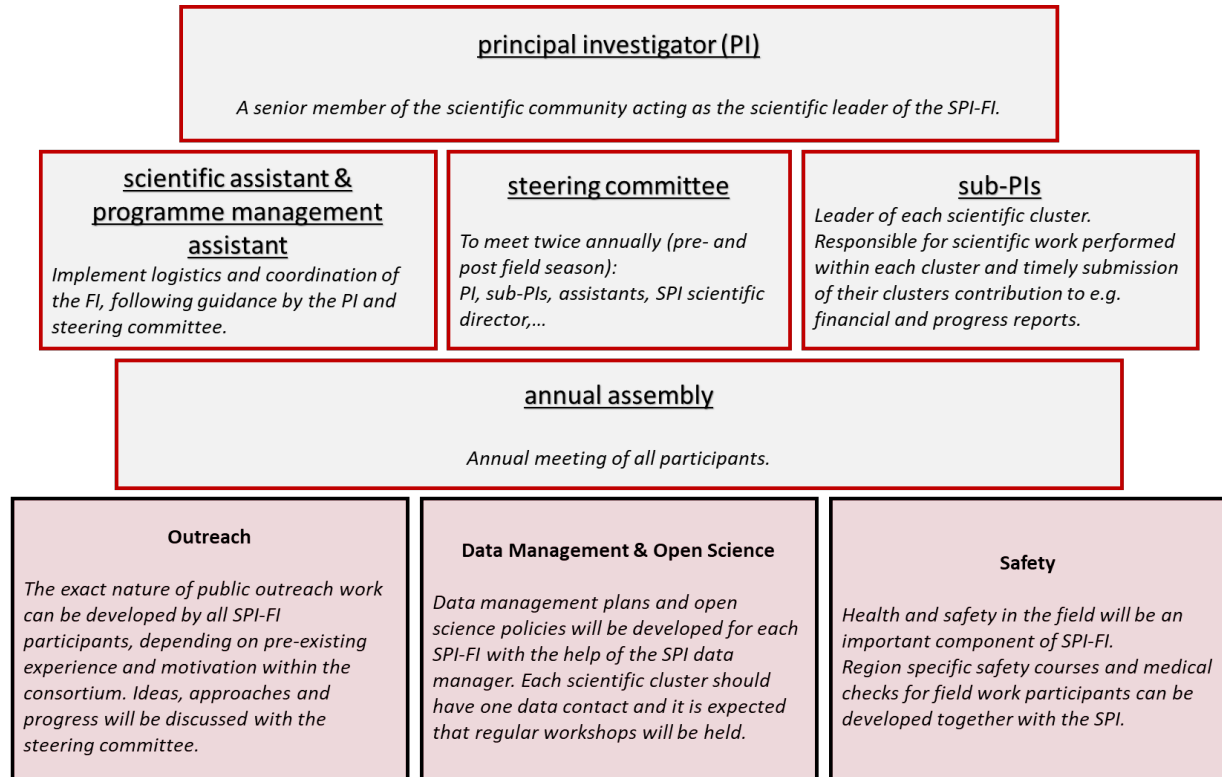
principal investigator (PI)

A senior member of the scientific community acting as the scientific leader of the SPI-FI.

scientific assistant & programme management assistant

Implement logistics and coordination of the FI, following guidance by the PI and steering committee.

steering committee

To meet twice annually (pre- and post field season):
PI, sub-PIs, assistants, SPI scientific director,…

sub-PIs

Leader of each scientific cluster.
Responsible for scientific work performed within each cluster and timely submission of their clusters contribution to e.g. financial and progress reports.

annual assembly

Annual meeting of all participants.

Outreach

The exact nature of public outreach work can be developed by all SPI-FI participants, depending on pre-existing experience and motivation within the consortium. Ideas, approaches and progress will be discussed with the steering committee.

Data Management & Open Science

Data management plans and open science policies will be developed for each SPI-FI with the help of the SPI data manager. Each scientific cluster should have one data contact and it is expected that regular workshops will be held.

Safety

Health and safety in the field will be an important component of SPI-FI.
Region specific safety courses and medical checks for field work participants can be developed together with the SPI.